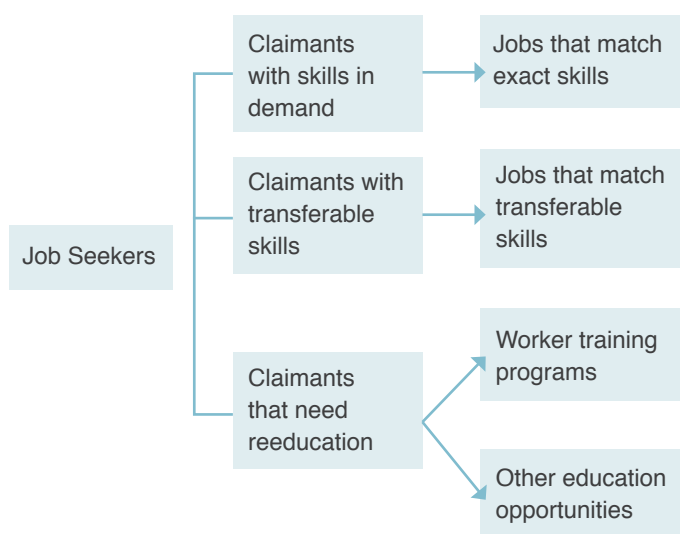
Job Seekers

Claimants with skills in demand

Jobs that match exact skills

Claimants with transferable skills

Jobs that match transferable skills

Claimants that need reeducation

Worker training programs

Other education opportunities